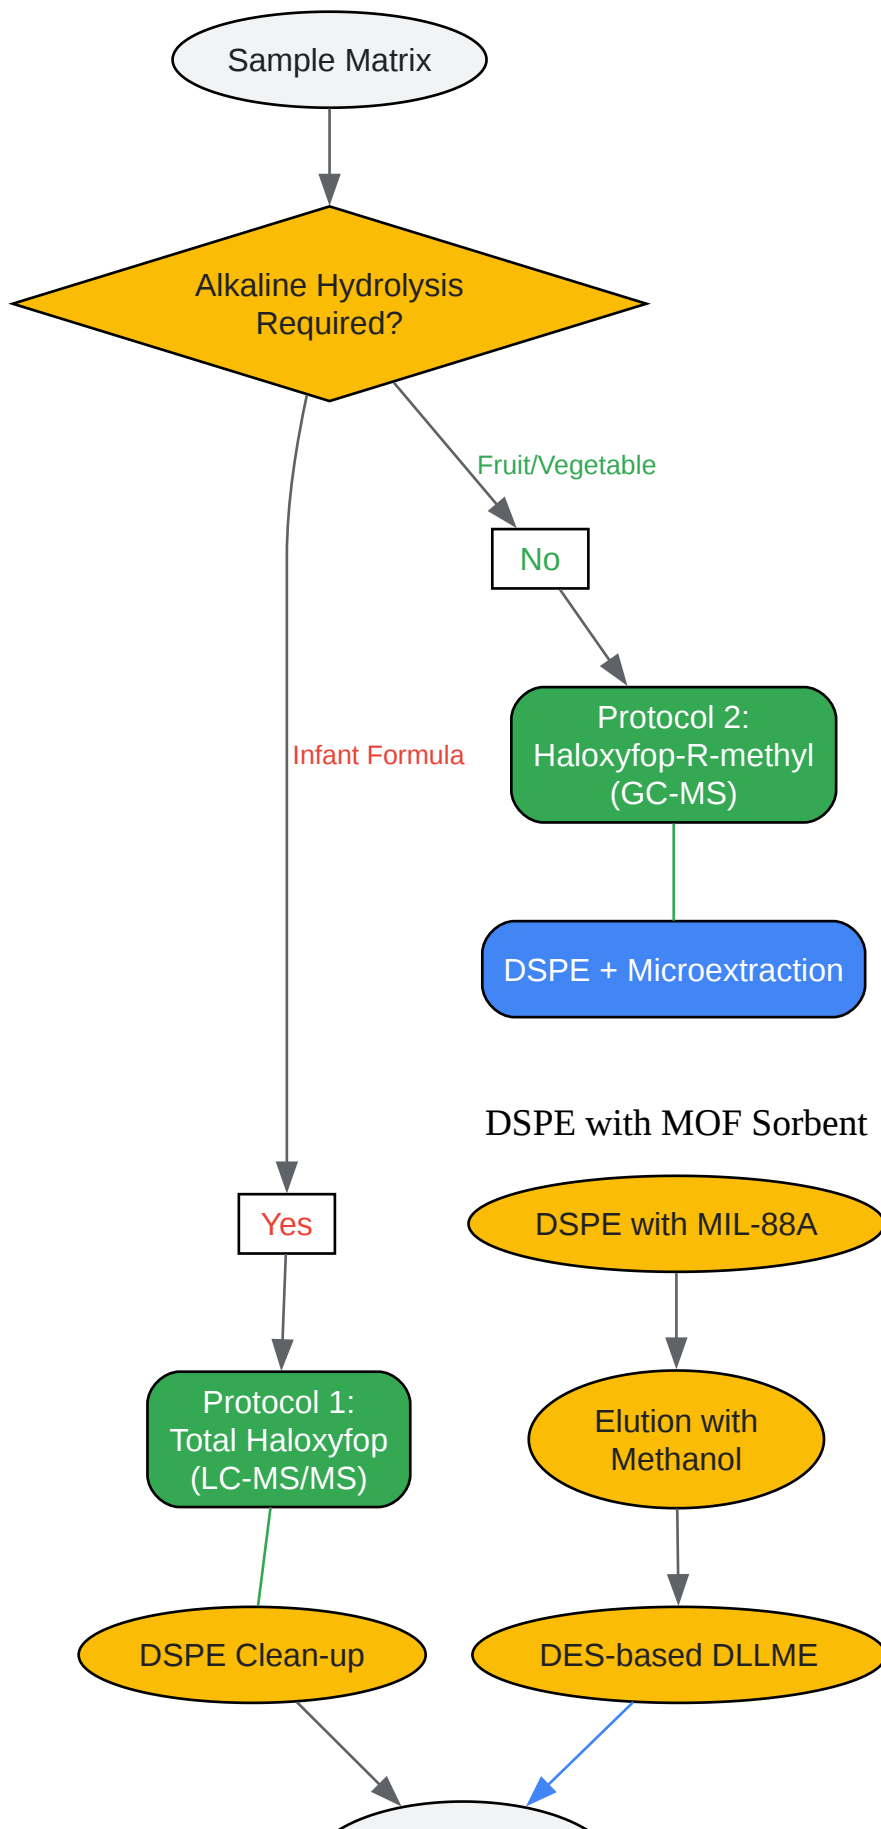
Sample Matrix

Alkaline Hydrolysis Required?

Fruit/Vegetable

No

Protocol 2: Haloxyfop-R-methyl (GC-MS)

DSPE + Microextraction

Infant Formula

DSPE with MOF Sorbent

DSPE with MIL-88A

Elution with Methanol

DES-based DLLME

Yes

Protocol 1: Total Haloxyfop (LC-MS/MS)

DSPE Clean-up